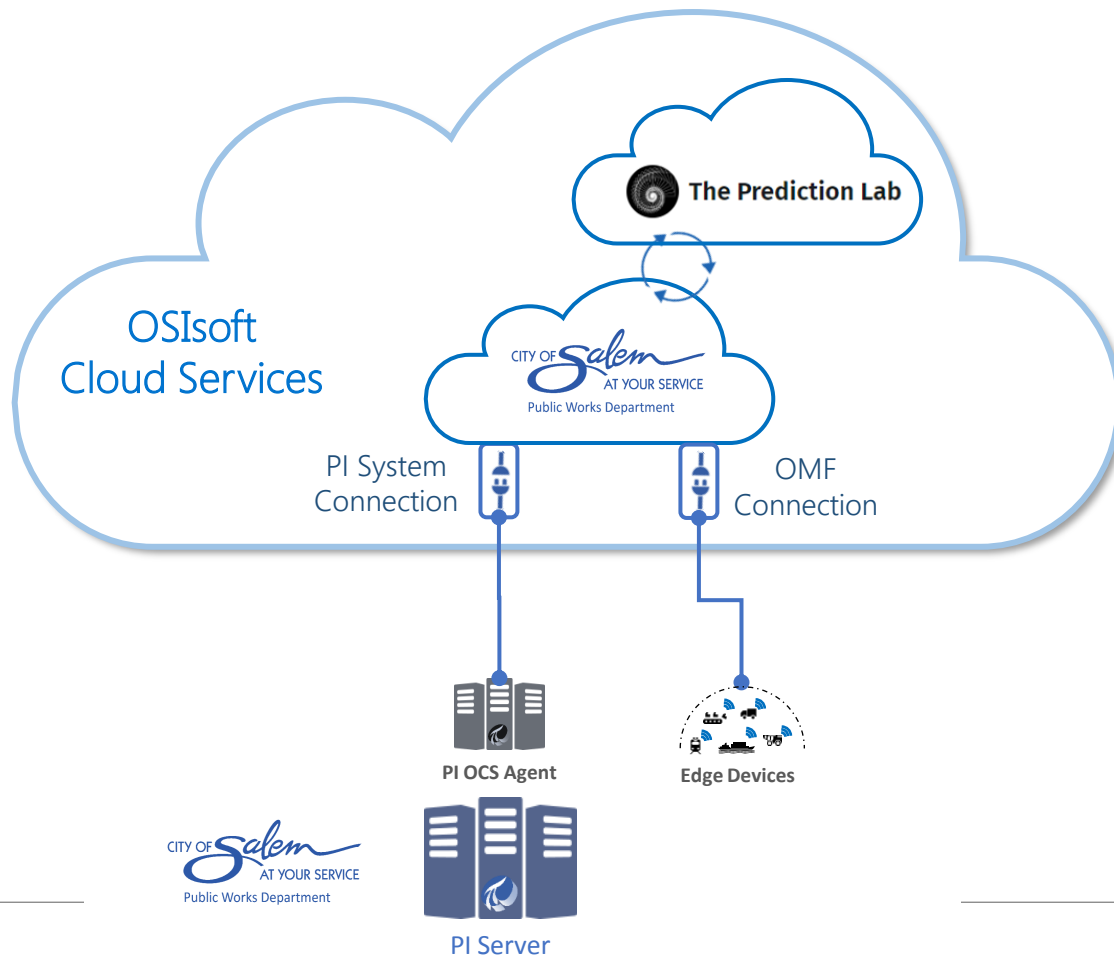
The Prediction Lab

OSIsoft
Cloud Services

CITY OF Salem
AT YOUR SERVICE
Public Works Department

PI System
Connection

OMF
Connection

PI OCS Agent

Edge Devices

CITY OF Salem
AT YOUR SERVICE
Public Works Department

PI Server